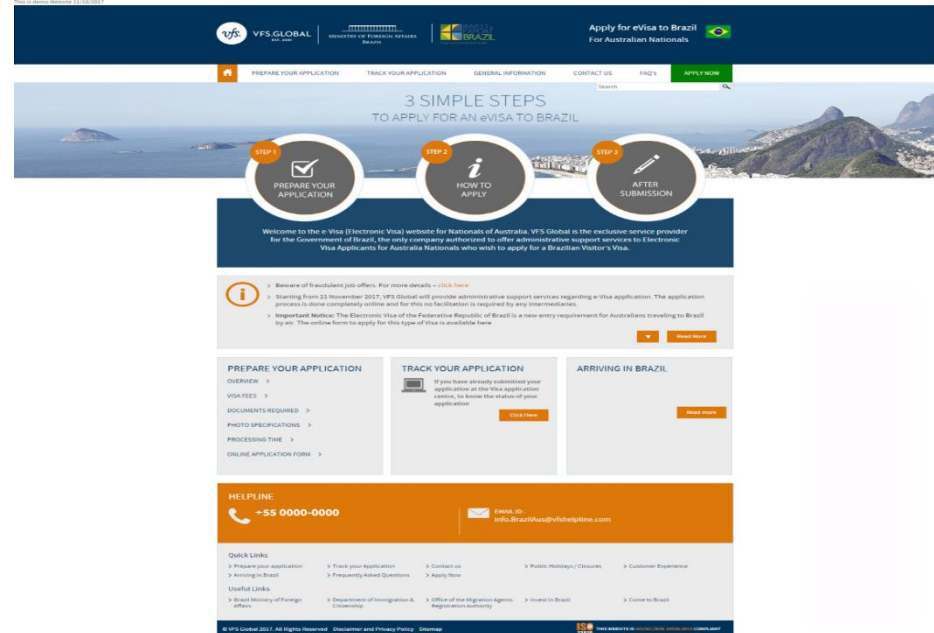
This is demo Website 11/10/2017

vfs. VFS.GLOBAL EST. 2001

MINISTRY OF FOREIGN AFFAIRS BRAZIL

BRAZIL

Apply for eVisa to Brazil
For Australian Nationals

PREPARE YOUR APPLICATION | TRACK YOUR APPLICATION | GENERAL INFORMATION | CONTACT US | FAQ's | APPLY NOW

Search

3 SIMPLE STEPS
TO APPLY FOR AN eVISA TO BRAZIL

STEP 1
PREPARE YOUR APPLICATION

STEP 2
HOW TO APPLY

STEP 3
AFTER SUBMISSION

Welcome to the e-Visa (Electronic Visa) website for Nationals of Australia. VFS Global is the exclusive service provider for the Government of Brazil, the only company authorized to offer administrative support services to Electronic Visa Applicants for Australia Nationals who wish to apply for a Brazilian Visitor's Visa.

> Beware of fraudulent job offers. For more details - click here

> Starting from 21 November 2017, VFS Global will provide administrative support services regarding e-Visa application. The application process is done completely online and for this no facilitation is required by any intermediaries.

> Important Notice: The Electronic Visa of the Federative Republic of Brazil is a new entry requirement for Australians traveling to Brazil by air. The online form to apply for this type of Visa is available here

Read More

PREPARE YOUR APPLICATION
OVERVIEW >
VISA FEES >
DOCUMENTS REQUIRED >
PHOTO SPECIFICATIONS >
PROCESSING TIME >
ONLINE APPLICATION FORM >

TRACK YOUR APPLICATION
If you have already submitted your application at the Visa application centre, to know the status of your application
Click Here

ARRIVING IN BRAZIL
Read more

HELPLINE
+55 0000-0000

EMAIL ID :
Info.BrazilAus@vfshelpline.com

Quick Links
> Prepare your application > Track your application > Contact us > Public Holidays / Closures > Customer Experience
> Arriving in Brazil > Frequently Asked Questions > Apply Now

Useful Links
> Brazil Ministry of Foreign Affairs > Department of Immigration & Citizenship > Office of the Migration Agents Registration Authority > Invest in Brazil > Come to Brazil

© VFS Global 2017. All Rights Reserved Disclaimer and Privacy Policy Sitemap

ISO THIS WEBSITE IS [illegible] COMPLIANT